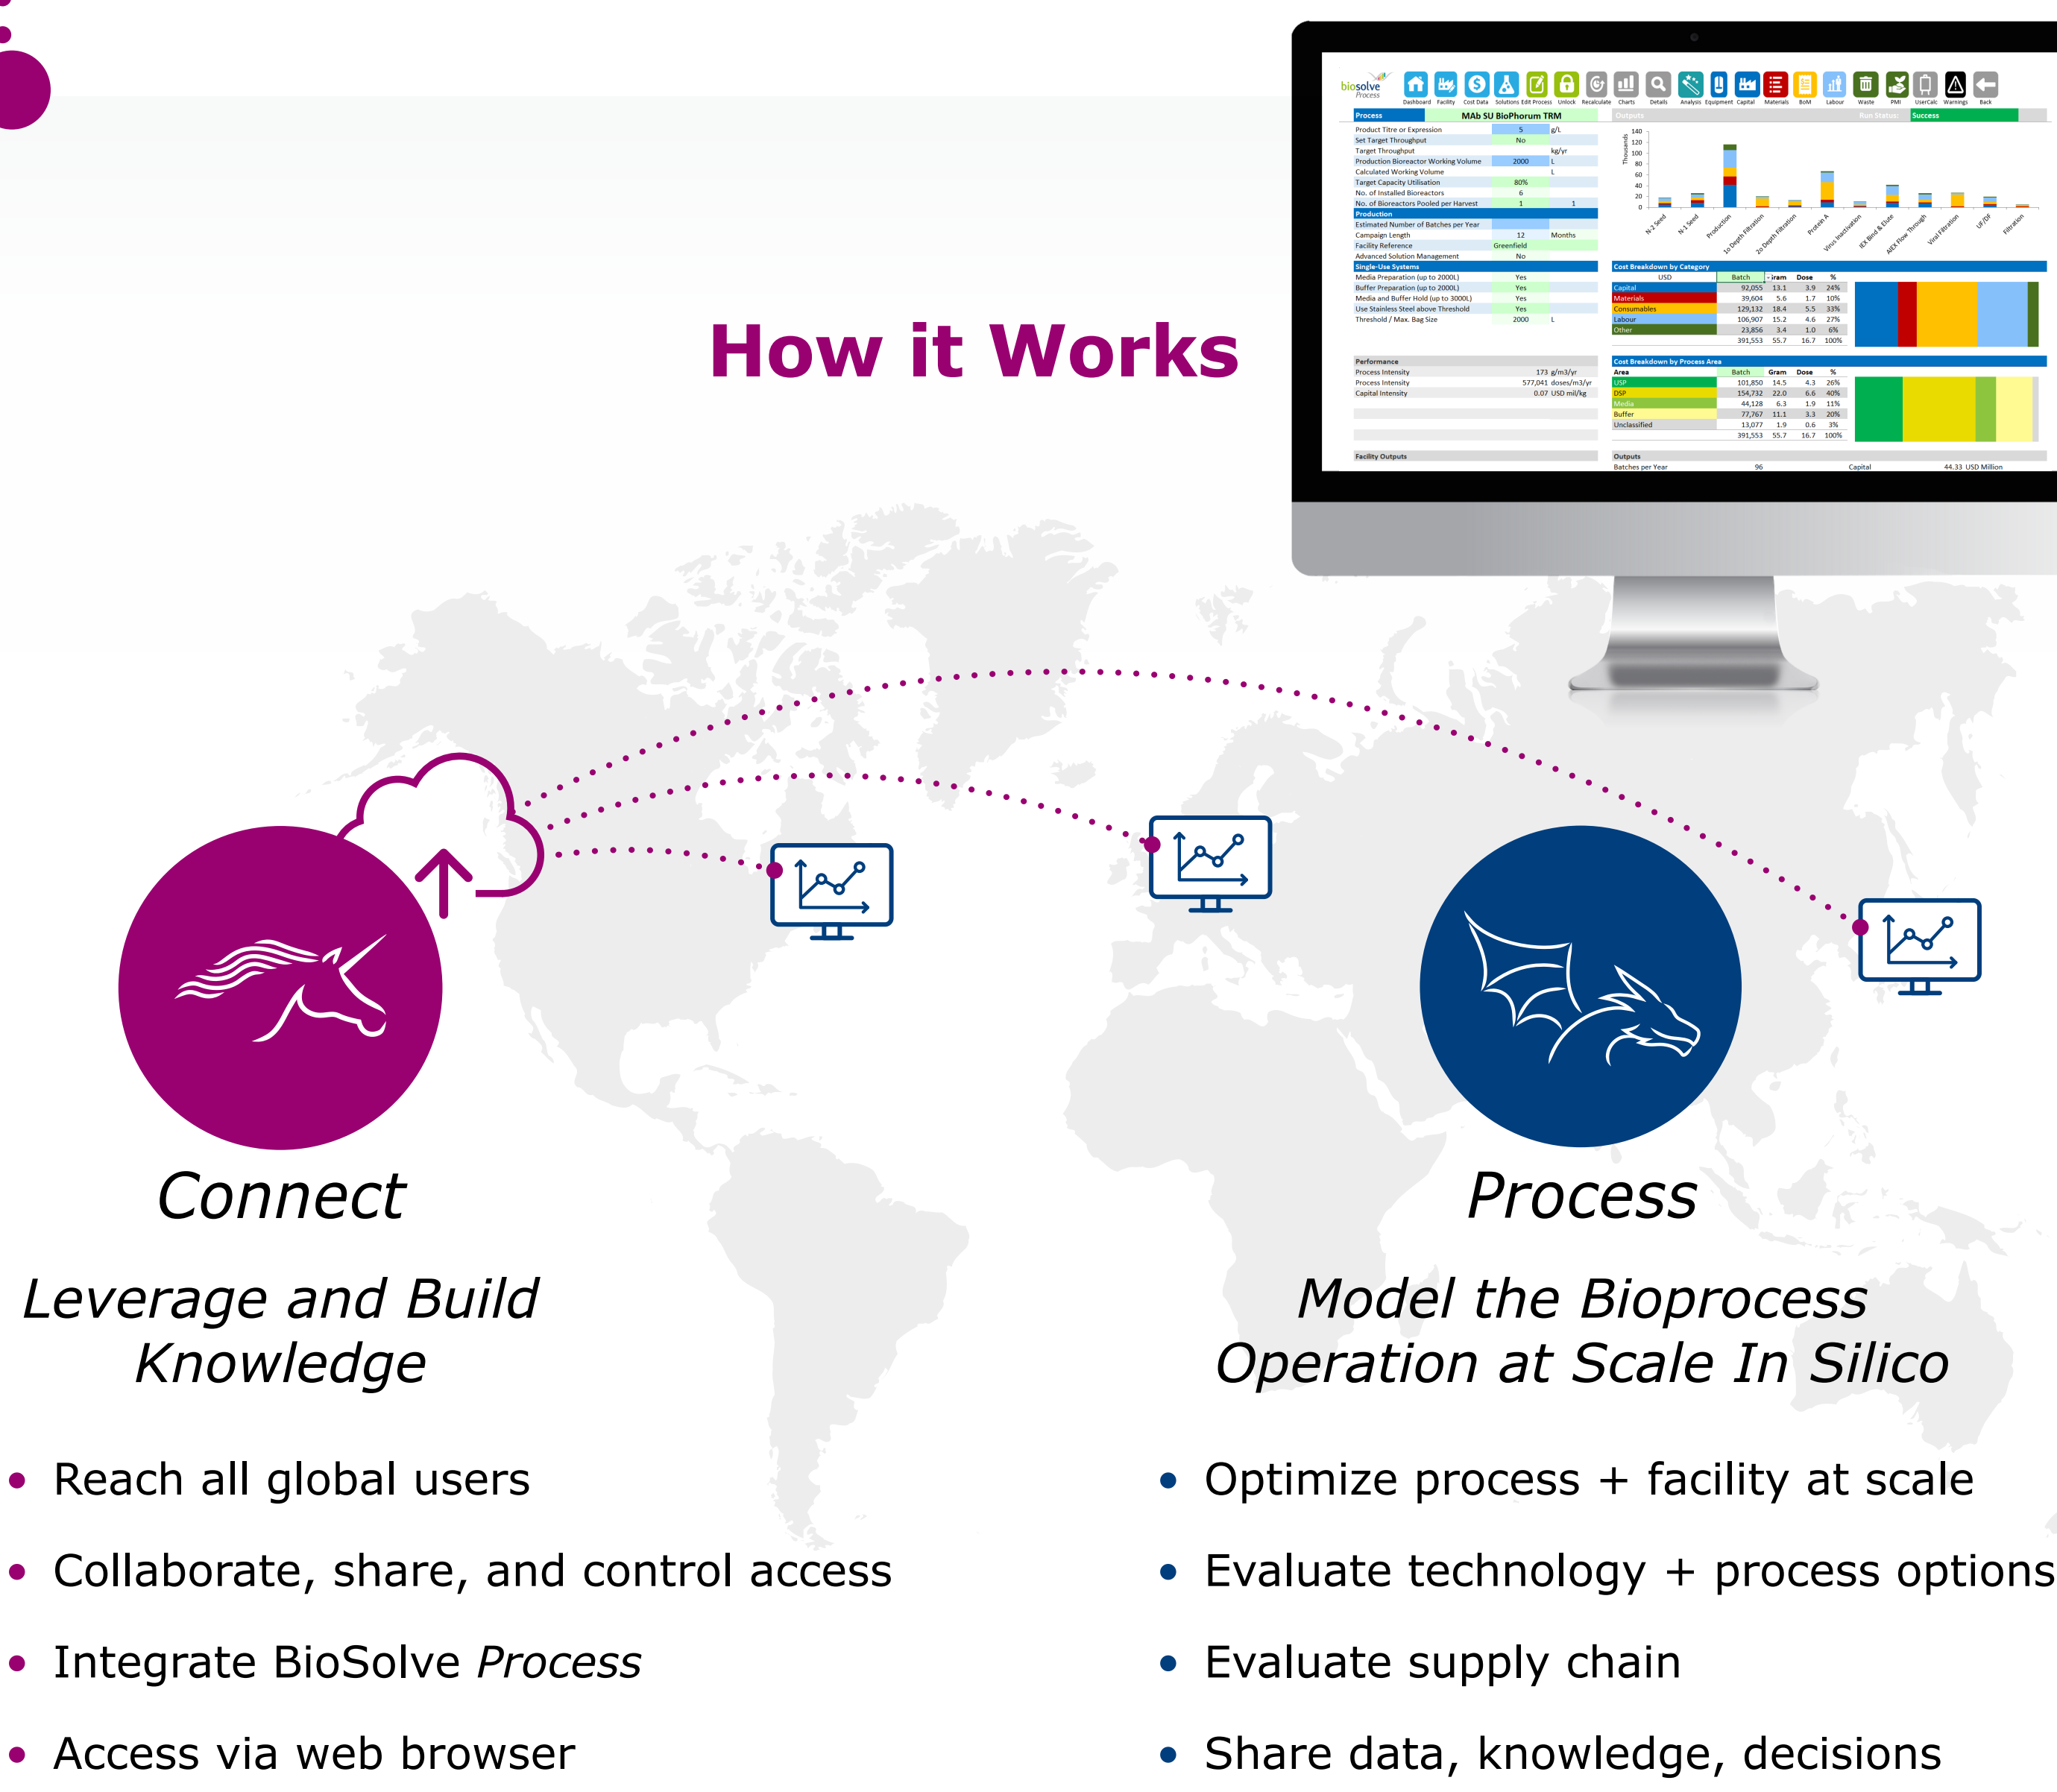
How it Works

biosolve Process

Dashboard Facility Cost Data Solutions Edit Process Unlock Recalculate Charts Details Analysis Equipment Capital Materials BoM Labour Waste PMI UserCalc Warnings Back

Process MAb SU BioPhorum TRM

Outputs Run Status: Success

Product Titre or Expression 5 g/L
Set Target Throughput No
Target Throughput kg/yr
Production Bioreactor Working Volume 2000 L
Calculated Working Volume L
Target Capacity Utilisation 80%
No. of Installed Bioreactors 6
No. of Bioreactors Pooled per Harvest 1 1

Production
Estimated Number of Batches per Year
Campaign Length 12 Months
Facility Reference Greenfield
Advanced Solution Management No

Single-Use Systems
Media Preparation (up to 2000L) Yes
Buffer Preparation (up to 2000L) Yes
Media and Buffer Hold (up to 3000L) Yes
Use Stainless Steel above Threshold Yes
Threshold / Max. Bag Size 2000 L

Performance
Process Intensity 173 g/m3/yr
Process Intensity 577,041 doses/m3/yr
Capital Intensity 0.07 USD mil/kg

Facility Outputs

Cost Breakdown by Category

| USD | Batch | Gram | Dose | % |
|---|---|---|---|---|
| Capital | 92,055 | 13.1 | 3.9 | 24% |
| Materials | 39,604 | 5.6 | 1.7 | 10% |
| Consumables | 129,132 | 18.4 | 5.5 | 33% |
| Labour | 106,907 | 15.2 | 4.6 | 27% |
| Other | 23,856 | 3.4 | 1.0 | 6% |
| | 391,553 | 55.7 | 16.7 | 100% |

Cost Breakdown by Process Area

| Area | Batch | Gram | Dose | % |
|---|---|---|---|---|
| USP | 101,850 | 14.5 | 4.3 | 26% |
| DSP | 154,732 | 22.0 | 6.6 | 40% |
| Media | 44,128 | 6.3 | 1.9 | 11% |
| Buffer | 77,767 | 11.1 | 3.3 | 20% |
| Unclassified | 13,077 | 1.9 | 0.6 | 3% |
| | 391,553 | 55.7 | 16.7 | 100% |

Outputs
Batches per Year 96 Capital 44.33 USD Million

Connect

Leverage and Build Knowledge

• Reach all global users
• Collaborate, share, and control access
• Integrate BioSolve Process
• Access via web browser

Process

Model the Bioprocess Operation at Scale In Silico

• Optimize process + facility at scale
• Evaluate technology + process options
• Evaluate supply chain
• Share data, knowledge, decisions